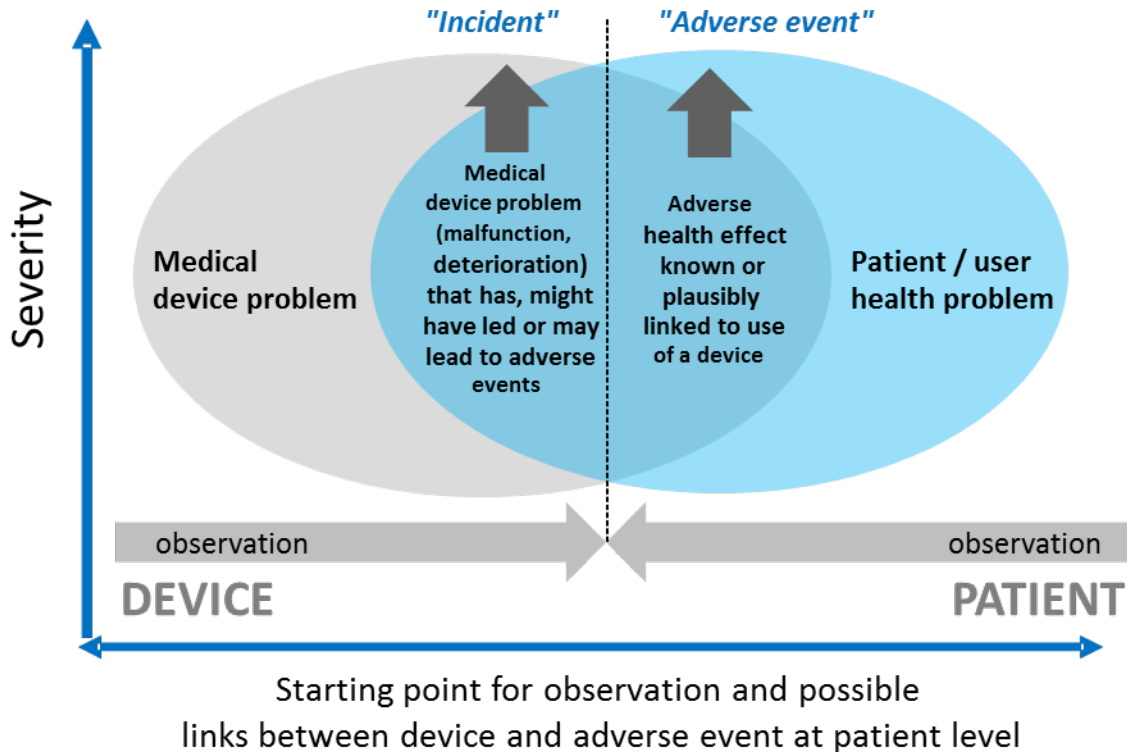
"Incident"

"Adverse event"

Severity

Medical device problem

Medical device problem (malfunction, deterioration) that has, might have led or may lead to adverse events

Adverse health effect known or plausibly linked to use of a device

Patient / user health problem

observation

observation

DEVICE

PATIENT

Starting point for observation and possible links between device and adverse event at patient level